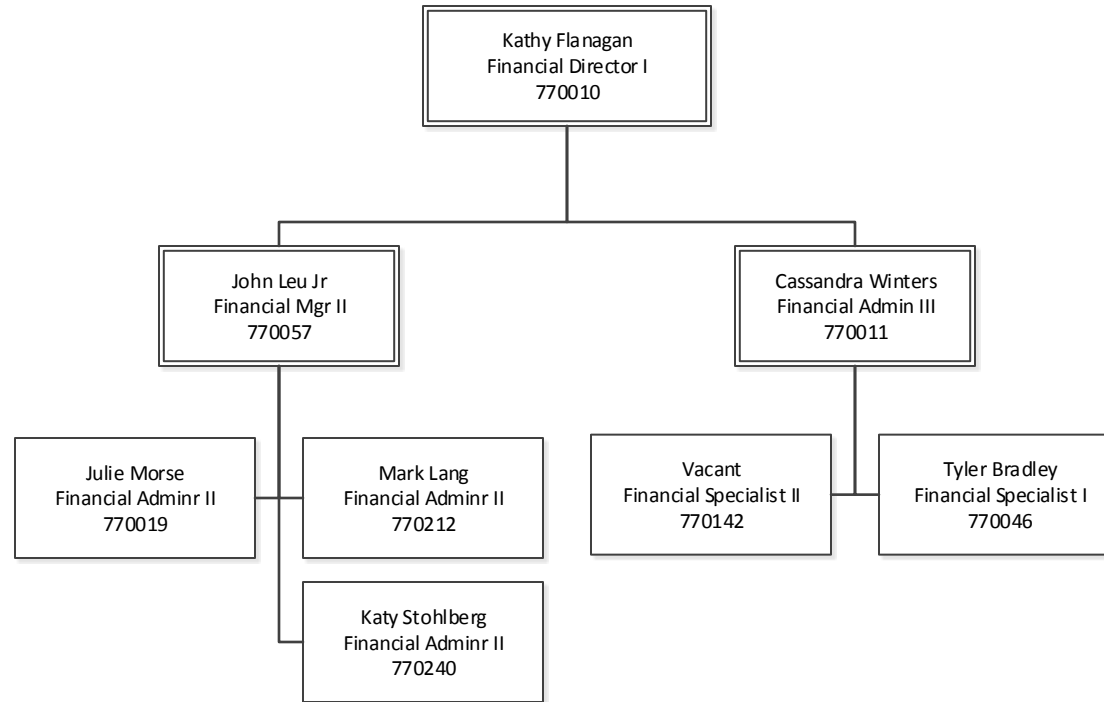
Kathy Flanagan
Financial Director I
770010

John Leu Jr
Financial Mgr II
770057

Cassandra Winters
Financial Admin III
770011

Julie Morse
Financial Adminr II
770019

Mark Lang
Financial Adminr II
770212

Katy Stohlberg
Financial Adminr II
770240

Vacant
Financial Specialist II
770142

Tyler Bradley
Financial Specialist I
770046